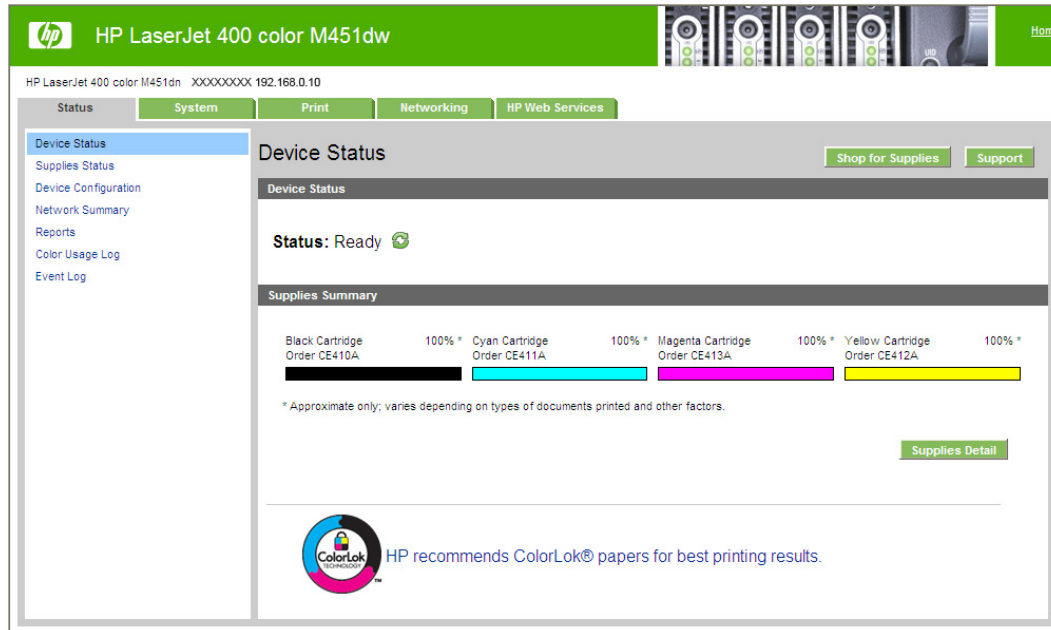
hp HP LaserJet 400 color M451dw

Hom

HP LaserJet 400 color M451dn XXXXXXXX 192.168.0.10

Status System Print Networking HP Web Services

Device Status
Supplies Status
Device Configuration
Network Summary
Reports
Color Usage Log
Event Log

Device Status

Shop for Supplies Support

Device Status

Status: Ready

Supplies Summary

Black Cartridge Order CE410A 100% *
Cyan Cartridge Order CE411A 100% *
Magenta Cartridge Order CE413A 100% *
Yellow Cartridge Order CE412A 100% *

* Approximate only; varies depending on types of documents printed and other factors.

Supplies Detail

ColorLok TECHNOLOGY

HP recommends ColorLok® papers for best printing results.